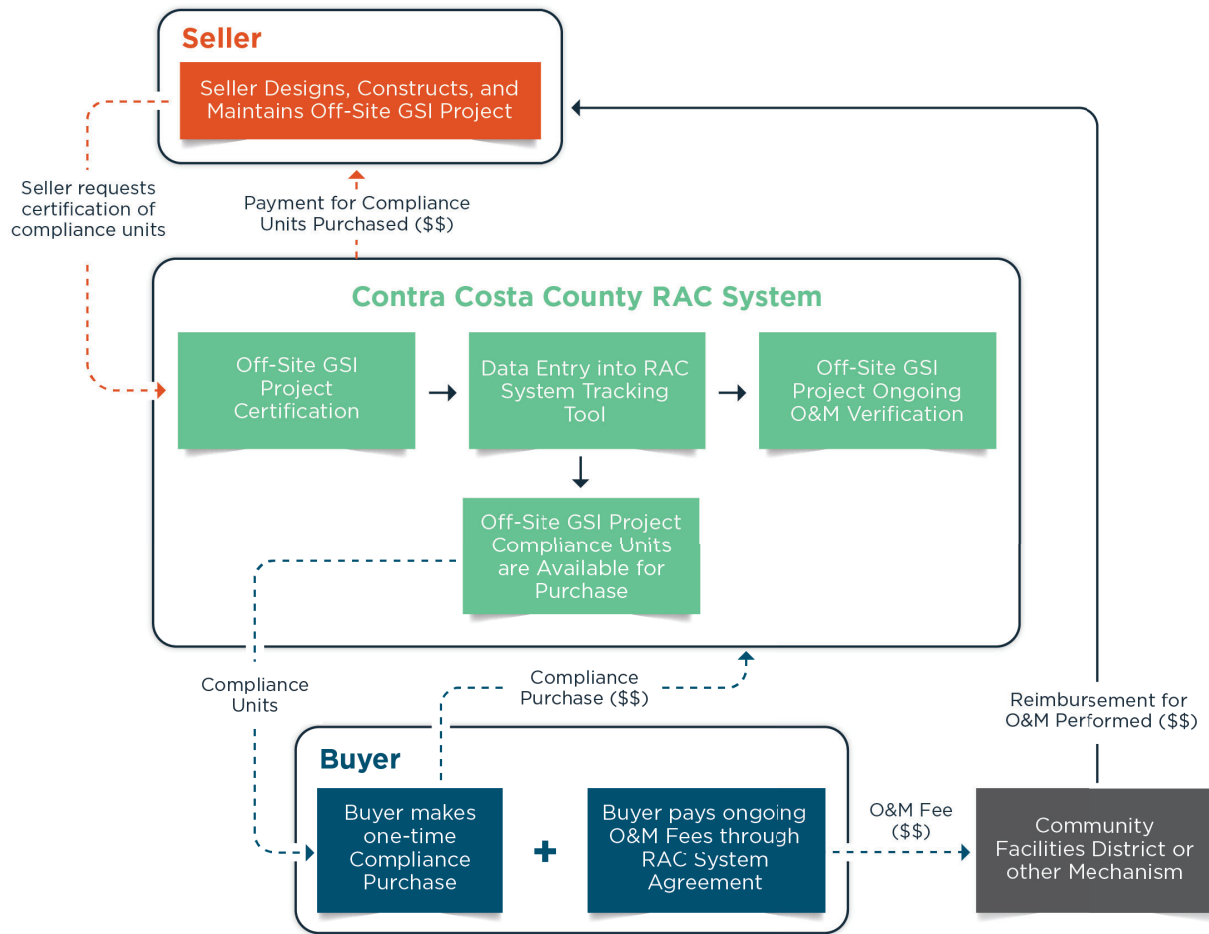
Seller

Seller Designs, Constructs, and Maintains Off-Site GSI Project

Seller requests certification of compliance units

Payment for Compliance Units Purchased ($$)

Contra Costa County RAC System

Off-Site GSI Project Certification

Data Entry into RAC System Tracking Tool

Off-Site GSI Project Ongoing O&M Verification

Off-Site GSI Project Compliance Units are Available for Purchase

Compliance Units

Compliance Purchase ($$)

Reimbursement for O&M Performed ($$)

Buyer

Buyer makes one-time Compliance Purchase

+

Buyer pays ongoing O&M Fees through RAC System Agreement

O&M Fee ($$)

Community Facilities District or other Mechanism